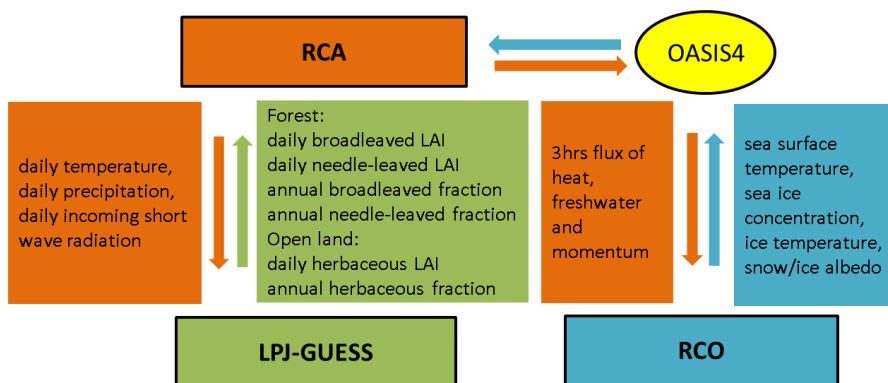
RCA

OASIS4

daily temperature, daily precipitation, daily incoming short wave radiation

Forest:
daily broadleaved LAI
daily needle-leaved LAI
annual broadleaved fraction
annual needle-leaved fraction
Open land:
daily herbaceous LAI
annual herbaceous fraction

3hrs flux of heat, freshwater and momentum

sea surface temperature, sea ice concentration, ice temperature, snow/ice albedo

LPJ-GUESS

RCO